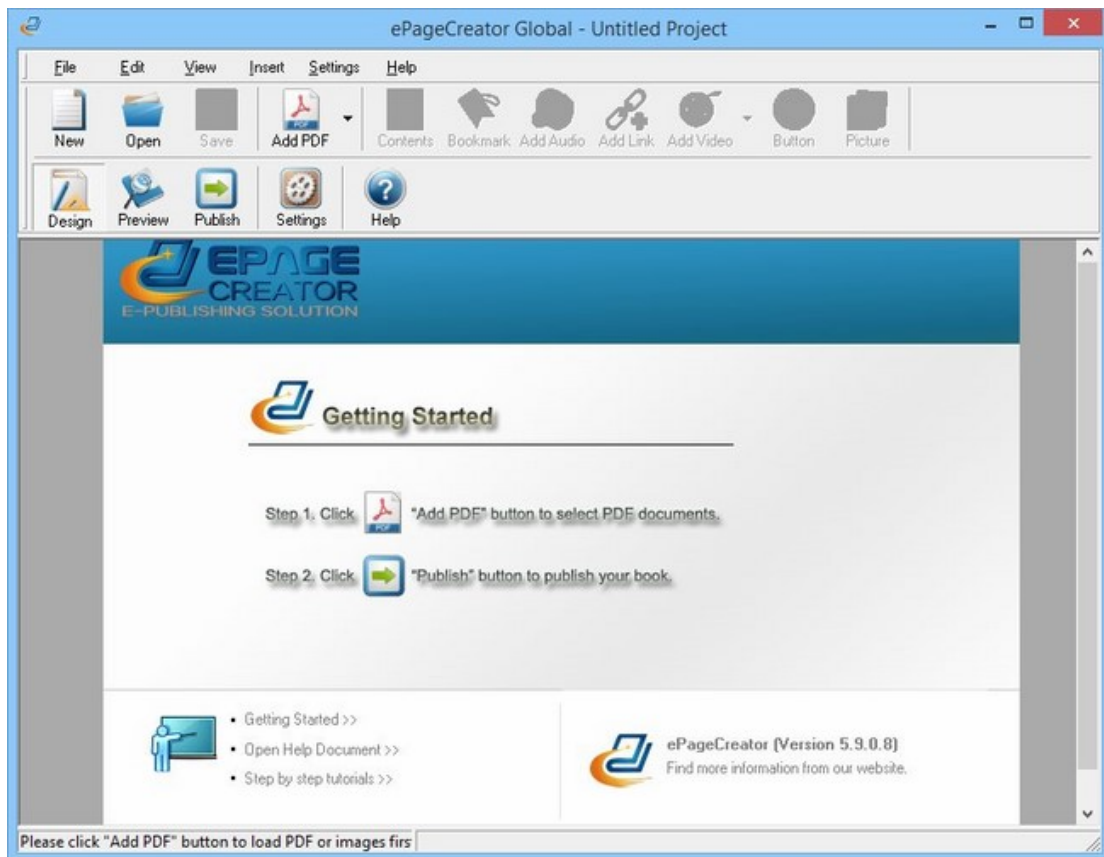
ePageCreator Global - Untitled Project

File Edit View Insert Settings Help

New Open Save Add PDF Contents Bookmark Add Audio Add Link Add Video Button Picture

Design Preview Publish Settings Help

EPAGE CREATOR
E-PUBLISHING SOLUTION

Getting Started

Step 1. Click "Add PDF" button to select PDF documents.

Step 2. Click "Publish" button to publish your book.

• Getting Started >>
• Open Help Document >>
• Step by step tutorials >>

ePageCreator (Version 5.9.0.8)
Find more information from our website.

Please click "Add PDF" button to load PDF or images firs